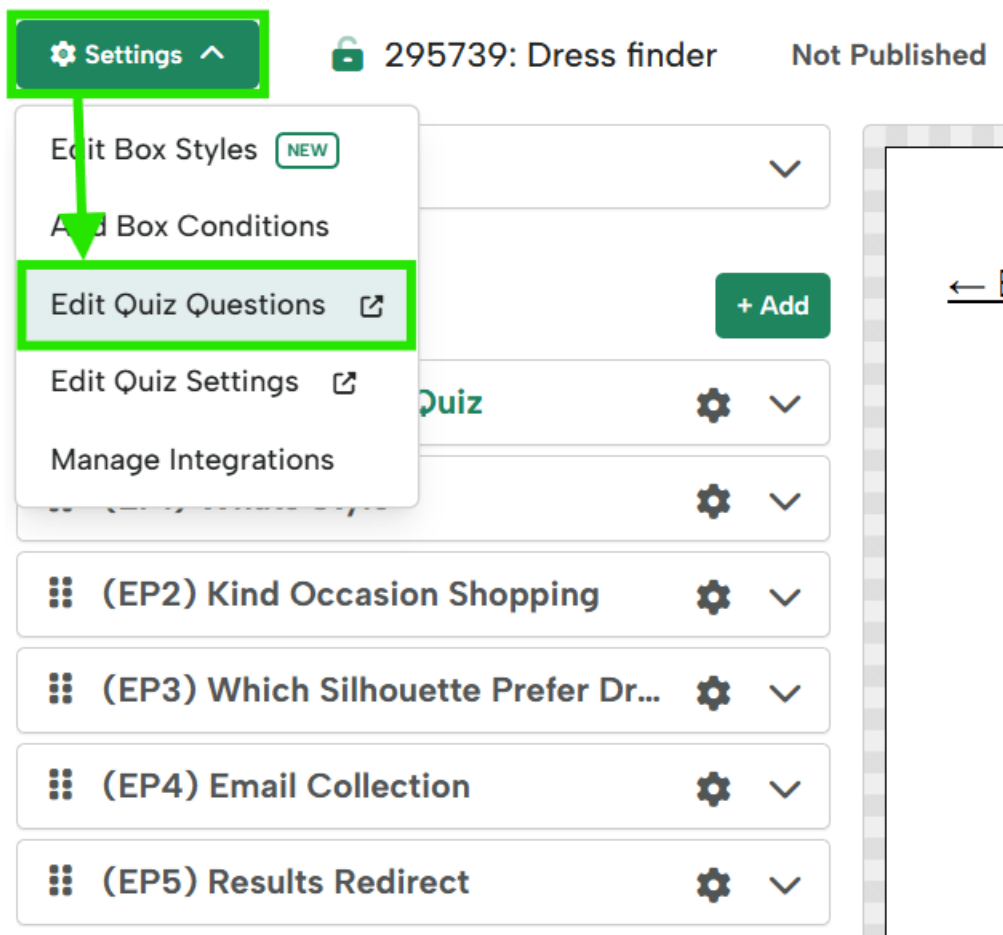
Settings

295739: Dress finder

Not Published

E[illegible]it Box Styles NEW

A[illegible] Box Conditions

Edit Quiz Questions

Edit Quiz Settings

Manage Integrations

+ Add

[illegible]Quiz

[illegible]

(EP2) Kind Occasion Shopping

(EP3) Which Silhouette Prefer Dr...

(EP4) Email Collection

(EP5) Results Redirect

← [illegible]